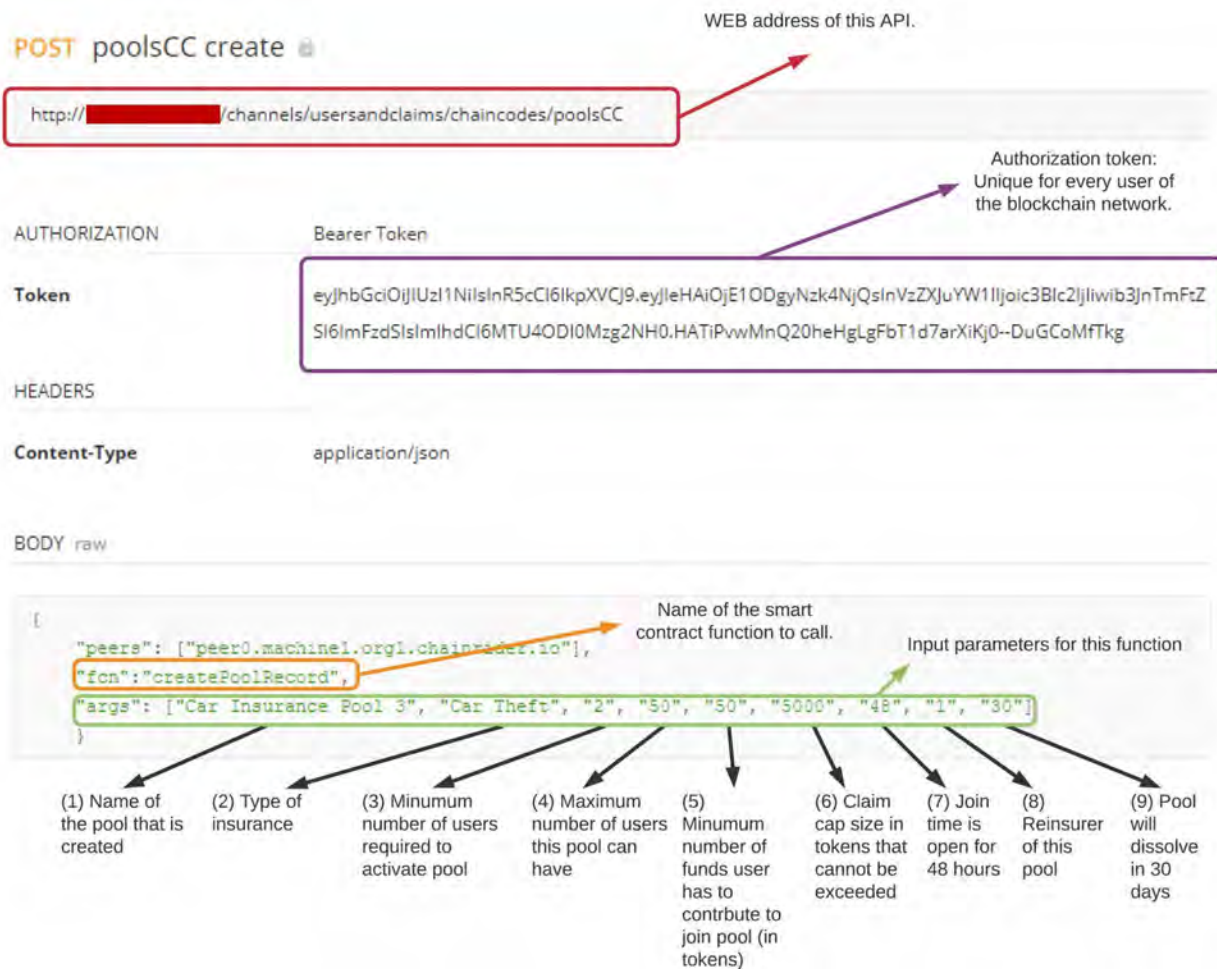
POST poolsCC create

WEB address of this API.

http://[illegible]/channels/usersandclaims/chaincodes/poolsCC

Authorization token: Unique for every user of the blockchain network.

AUTHORIZATION Bearer Token

Token eyJhbGciOiJIUzI1NiIsInR5cCI6IkpXVCJ9.eyJleHAiOjE1ODgyNzk4NjQsInVzZXJuYW1lIjoic3Blc2ljIiwib3JnTmFtZSI6ImFzdSIsImlhdCI6MTU4ODI0Mzg2NH0.HATiPvwMnQ20heHgLgFbT1d7arXiKj0--DuGCoMfTkg

HEADERS

Content-Type application/json

BODY raw

{
"peers": ["peer0.machine1.org1.chainrider.io"],
"fcn":"createPoolRecord",
"args": ["Car Insurance Pool 3", "Car Theft", "2", "50", "50", "5000", "48", "1", "30"]
}

Name of the smart contract function to call.

Input parameters for this function

(1) Name of the pool that is created

(2) Type of insurance

(3) Minumum number of users required to activate pool

(4) Maximum number of users this pool can have

(5) Minumum number of funds user has to contrbute to join pool (in tokens)

(6) Claim cap size in tokens that cannot be exceeded

(7) Join time is open for 48 hours

(8) Reinsurer of this pool

(9) Pool will dissolve in 30 days